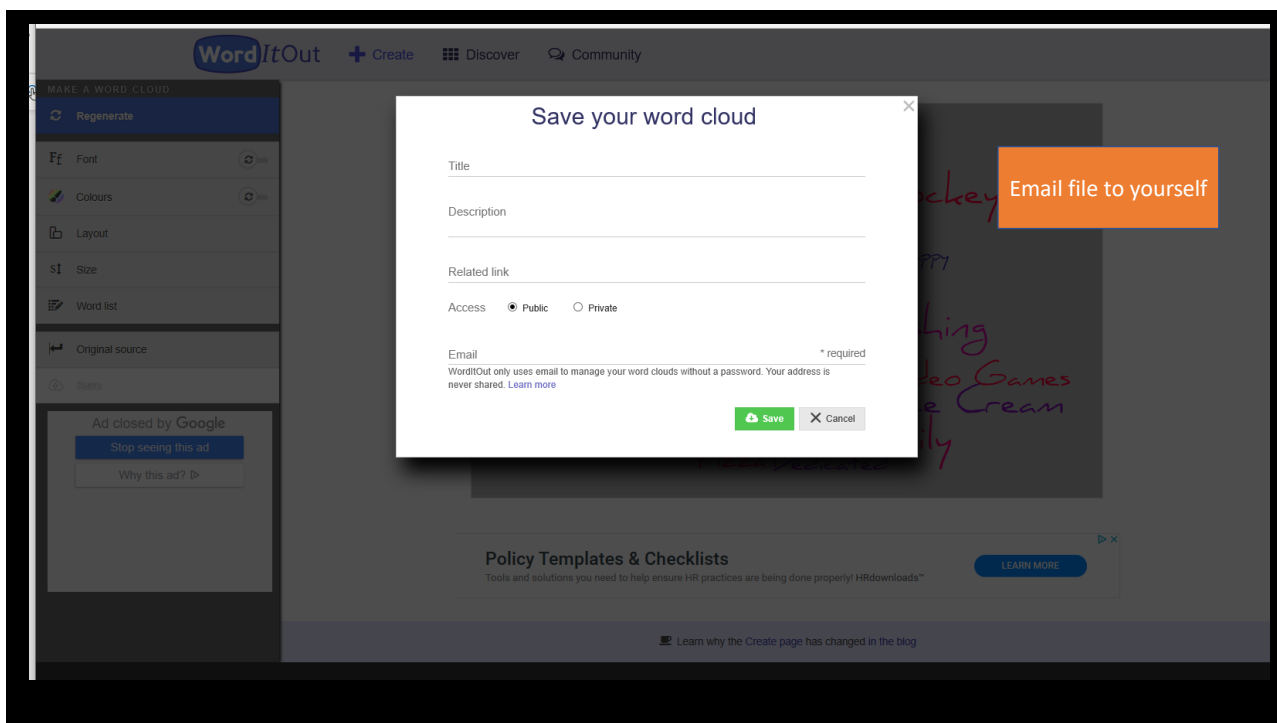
WordItOut + Create Discover Community

MAKE A WORD CLOUD

Regenerate

Font

Colours

Layout

Size

Word list

Original source

Save

Ad closed by Google

Stop seeing this ad

Why this ad?

Save your word cloud

Title

Description

Related link

Access Public Private

Email * required

WordItOut only uses email to manage your word clouds without a password. Your address is never shared. Learn more

Save Cancel

Email file to yourself

ckey

ppy

hing

deo Games

e Cream

ly

Policy Templates & Checklists

Tools and solutions you need to help ensure HR practices are being done properly! HRdownloads™

LEARN MORE

Learn why the Create page has changed in the blog